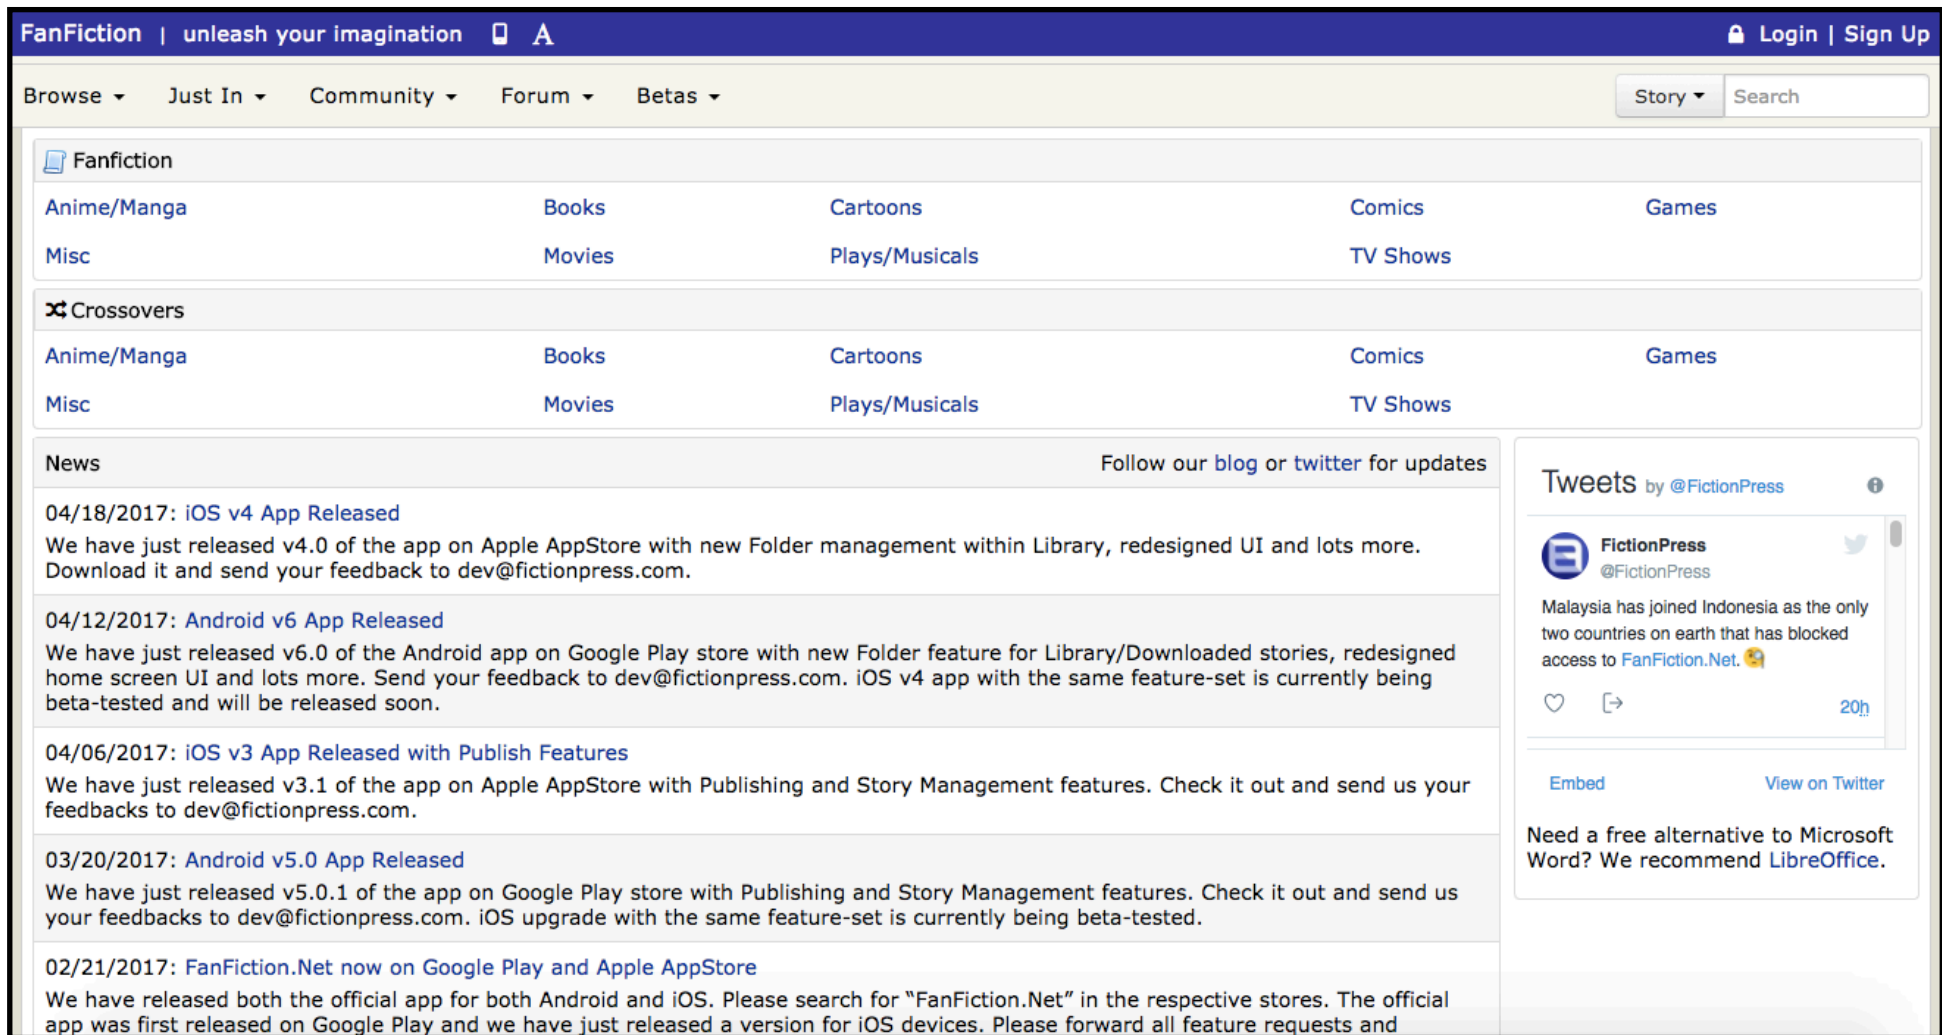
FanFiction | unleash your imagination A Login | Sign Up

Browse Just In Community Forum Betas Story Search

Fanfiction

| Anime/Manga | Books | Cartoons | Comics | Games |
|---|---|---|---|---|
| Misc | Movies | Plays/Musicals | TV Shows | |

Crossovers

| Anime/Manga | Books | Cartoons | Comics | Games |
|---|---|---|---|---|
| Misc | Movies | Plays/Musicals | TV Shows | |

News

Follow our blog or twitter for updates

04/18/2017: iOS v4 App Released
We have just released v4.0 of the app on Apple AppStore with new Folder management within Library, redesigned UI and lots more. Download it and send your feedback to dev@fictionpress.com.

04/12/2017: Android v6 App Released
We have just released v6.0 of the Android app on Google Play store with new Folder feature for Library/Downloaded stories, redesigned home screen UI and lots more. Send your feedback to dev@fictionpress.com. iOS v4 app with the same feature-set is currently being beta-tested and will be released soon.

04/06/2017: iOS v3 App Released with Publish Features
We have just released v3.1 of the app on Apple AppStore with Publishing and Story Management features. Check it out and send us your feedbacks to dev@fictionpress.com.

03/20/2017: Android v5.0 App Released
We have just released v5.0.1 of the app on Google Play store with Publishing and Story Management features. Check it out and send us your feedbacks to dev@fictionpress.com. iOS upgrade with the same feature-set is currently being beta-tested.

02/21/2017: FanFiction.Net now on Google Play and Apple AppStore
We have released both the official app for both Android and iOS. Please search for "FanFiction.Net" in the respective stores. The official app was first released on Google Play and we have just released a version for iOS devices. Please forward all feature requests and

Tweets by @FictionPress

FictionPress
@FictionPress

Malaysia has joined Indonesia as the only two countries on earth that has blocked access to FanFiction.Net.

20h

Embed View on Twitter

Need a free alternative to Microsoft Word? We recommend LibreOffice.